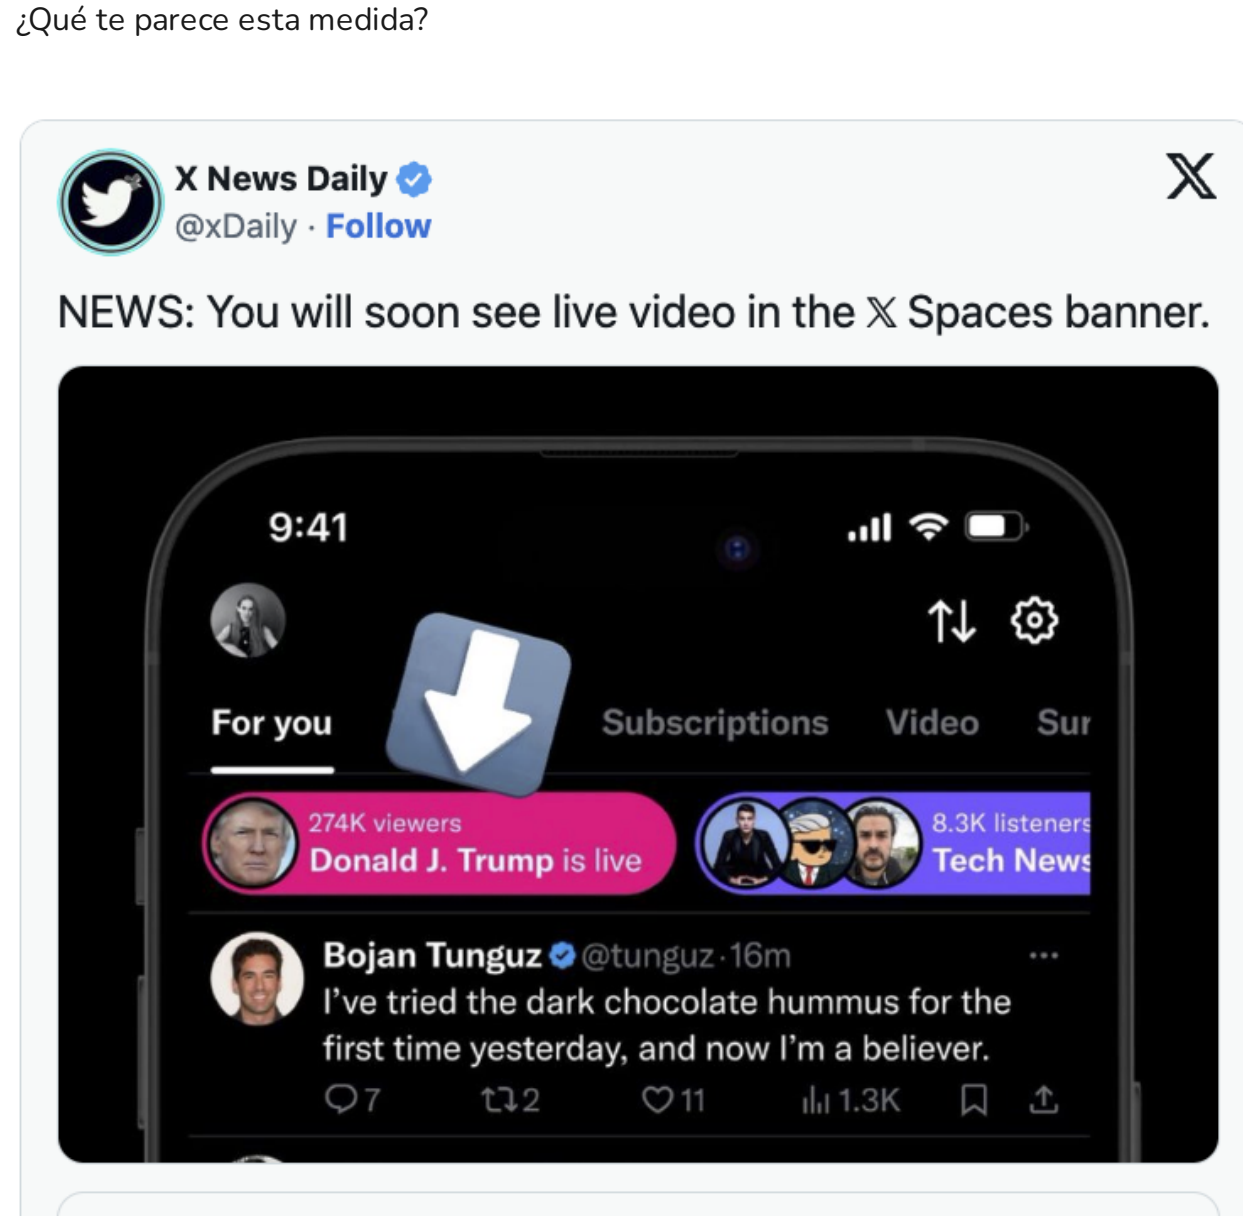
¿Qué te parece esta medida?

X News Daily
@xDaily · Follow

NEWS: You will soon see live video in the X Spaces banner.

9:41

For you
Subscriptions
Video
Sur

274K viewers
Donald J. Trump is live

8.3K listeners
Tech News

Bojan Tunguz @tunguz · 16m
I've tried the dark chocolate hummus for the first time yesterday, and now I'm a believer.
7 2 11 1.3K